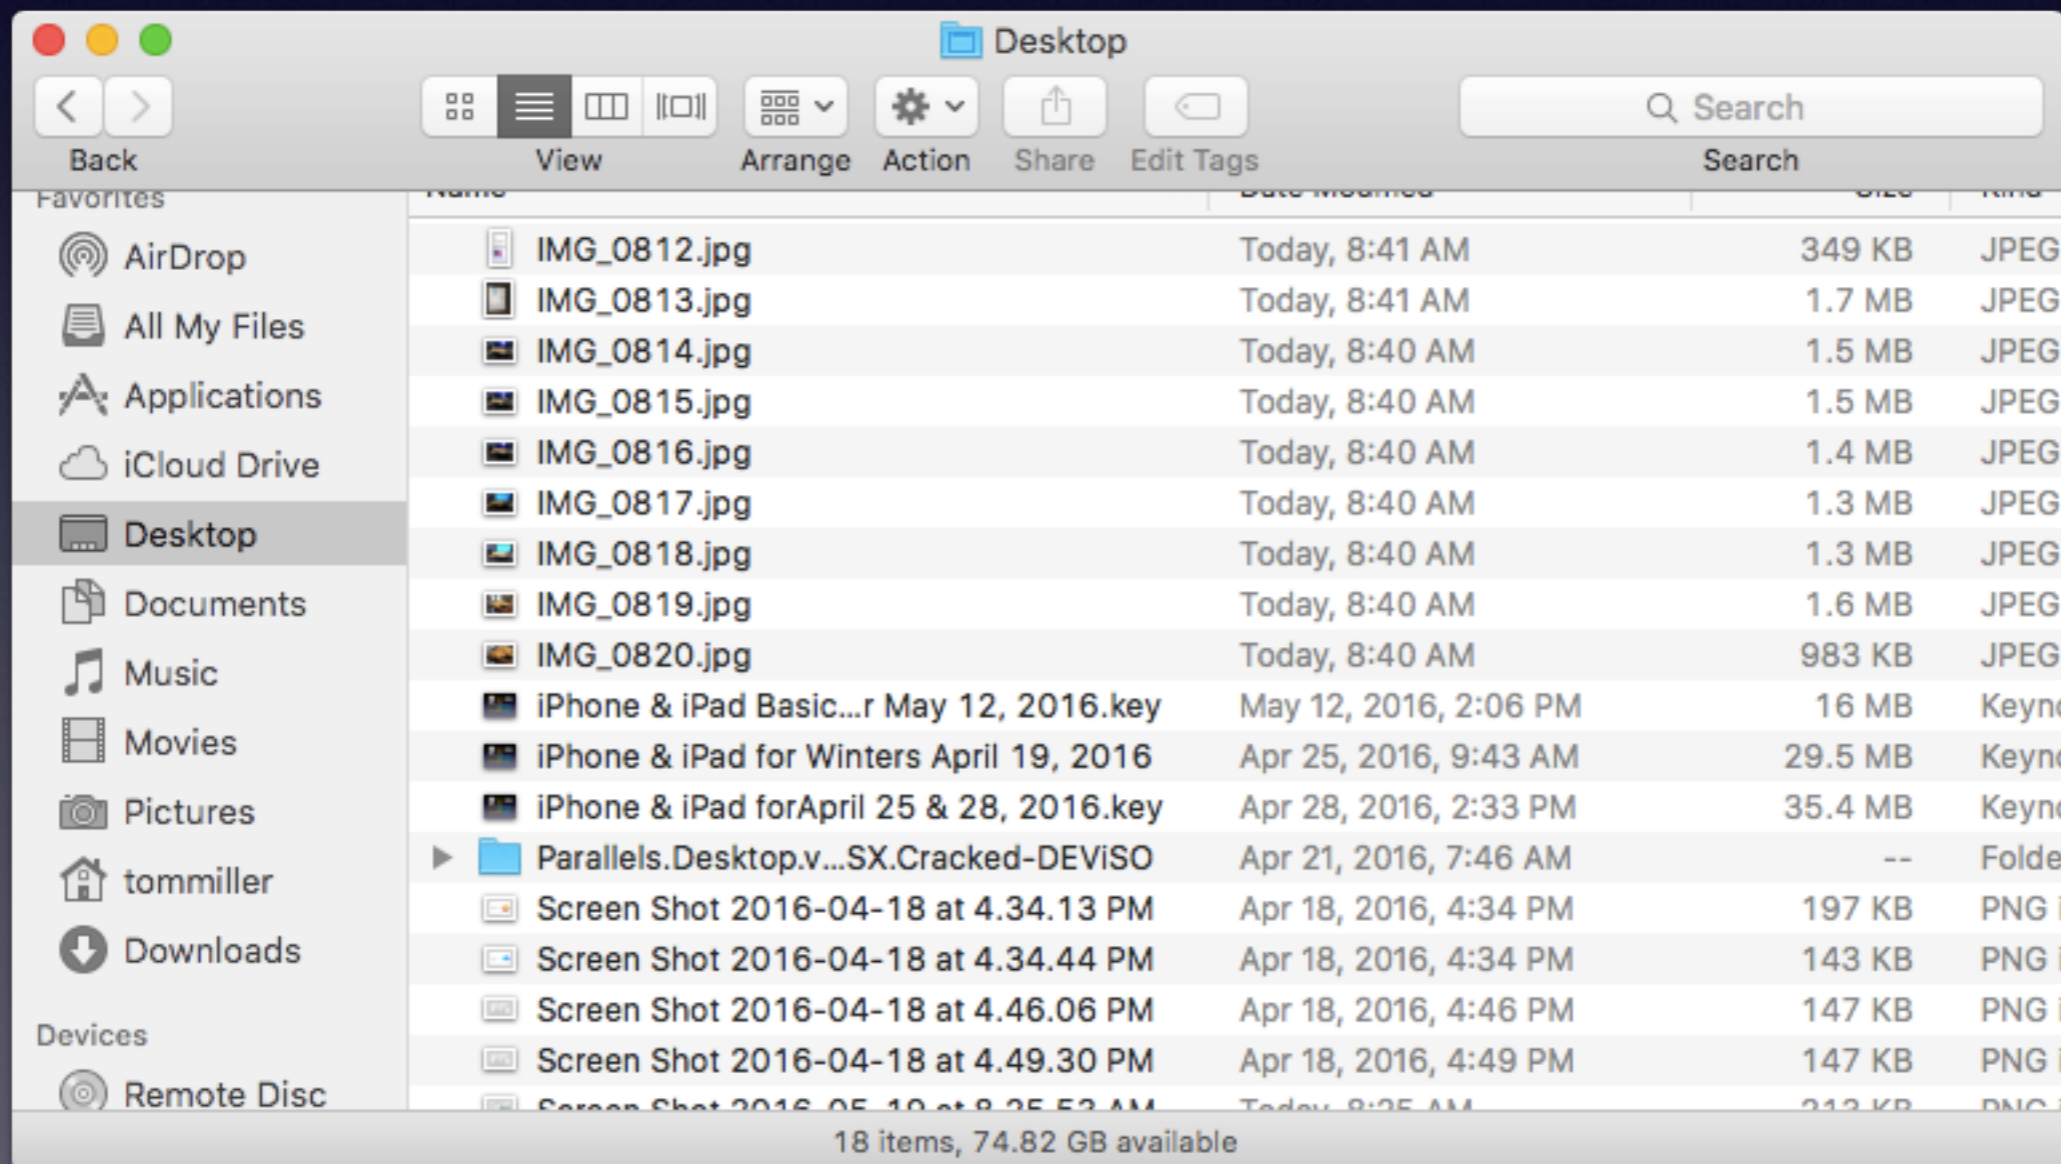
Desktop

Back View Arrange Action Share Edit Tags Search Search

Favorites

AirDrop
All My Files
Applications
iCloud Drive
Desktop
Documents
Music
Movies
Pictures
tommiller
Downloads

Devices

Remote Disc

| Name | Date Modified | Size | Kind |
|---|---|---|---|
| IMG_0812.jpg | Today, 8:41 AM | 349 KB | JPEG |
| IMG_0813.jpg | Today, 8:41 AM | 1.7 MB | JPEG |
| IMG_0814.jpg | Today, 8:40 AM | 1.5 MB | JPEG |
| IMG_0815.jpg | Today, 8:40 AM | 1.5 MB | JPEG |
| IMG_0816.jpg | Today, 8:40 AM | 1.4 MB | JPEG |
| IMG_0817.jpg | Today, 8:40 AM | 1.3 MB | JPEG |
| IMG_0818.jpg | Today, 8:40 AM | 1.3 MB | JPEG |
| IMG_0819.jpg | Today, 8:40 AM | 1.6 MB | JPEG |
| IMG_0820.jpg | Today, 8:40 AM | 983 KB | JPEG |
| iPhone & iPad Basic...r May 12, 2016.key | May 12, 2016, 2:06 PM | 16 MB | Keyn |
| iPhone & iPad for Winters April 19, 2016 | Apr 25, 2016, 9:43 AM | 29.5 MB | Keyn |
| iPhone & iPad forApril 25 & 28, 2016.key | Apr 28, 2016, 2:33 PM | 35.4 MB | Keyn |
| Parallels.Desktop.v...SX.Cracked-DEViSO | Apr 21, 2016, 7:46 AM | -- | Folde |
| Screen Shot 2016-04-18 at 4.34.13 PM | Apr 18, 2016, 4:34 PM | 197 KB | PNG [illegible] |
| Screen Shot 2016-04-18 at 4.34.44 PM | Apr 18, 2016, 4:34 PM | 143 KB | PNG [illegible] |
| Screen Shot 2016-04-18 at 4.46.06 PM | Apr 18, 2016, 4:46 PM | 147 KB | PNG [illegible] |
| Screen Shot 2016-04-18 at 4.49.30 PM | Apr 18, 2016, 4:49 PM | 147 KB | PNG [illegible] |
| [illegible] | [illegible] | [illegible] | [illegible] |

18 items, 74.82 GB available